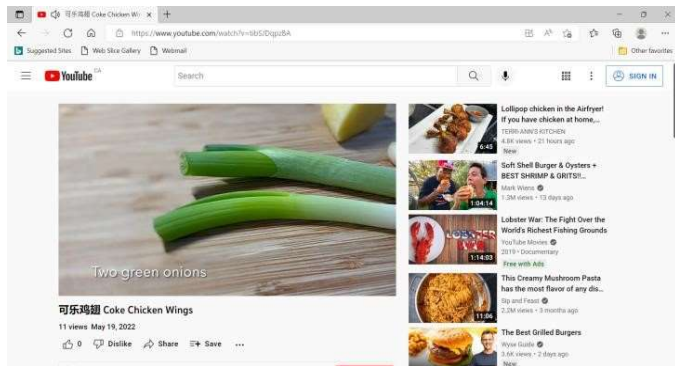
可乐鸡翅 Coke Chicken Wi ×  +

https://www.youtube.com/watch?v=sbS/DqpzBA

Suggested Sites  Web Slice Gallery  Webmail  Other favorites

YouTube CA  Search  SIGN IN

Two green onions

可乐鸡翅 Coke Chicken Wings

11 views May 19, 2022

0  Dislike  Share  Save  ...

Lollipop chicken in the Airfryer! If you have chicken at home,...
TERRI-ANN'S KITCHEN
4.8K views • 21 hours ago
New
6:45

Soft Shell Burger & Oysters + BEST SHRIMP & GRITS!!...
Mark Wiens
1.3M views • 13 days ago
1:04:14

Lobster War: The Fight Over the World's Richest Fishing Grounds
YouTube Movies
2019 • Documentary
Free with Ads
1:14:03

This Creamy Mushroom Pasta has the most flavor of any dis...
Sip and Feast
2.2M views • 3 months ago
11:06

The Best Grilled Burgers
Wyse Guide
3.6K views • 2 days ago
New